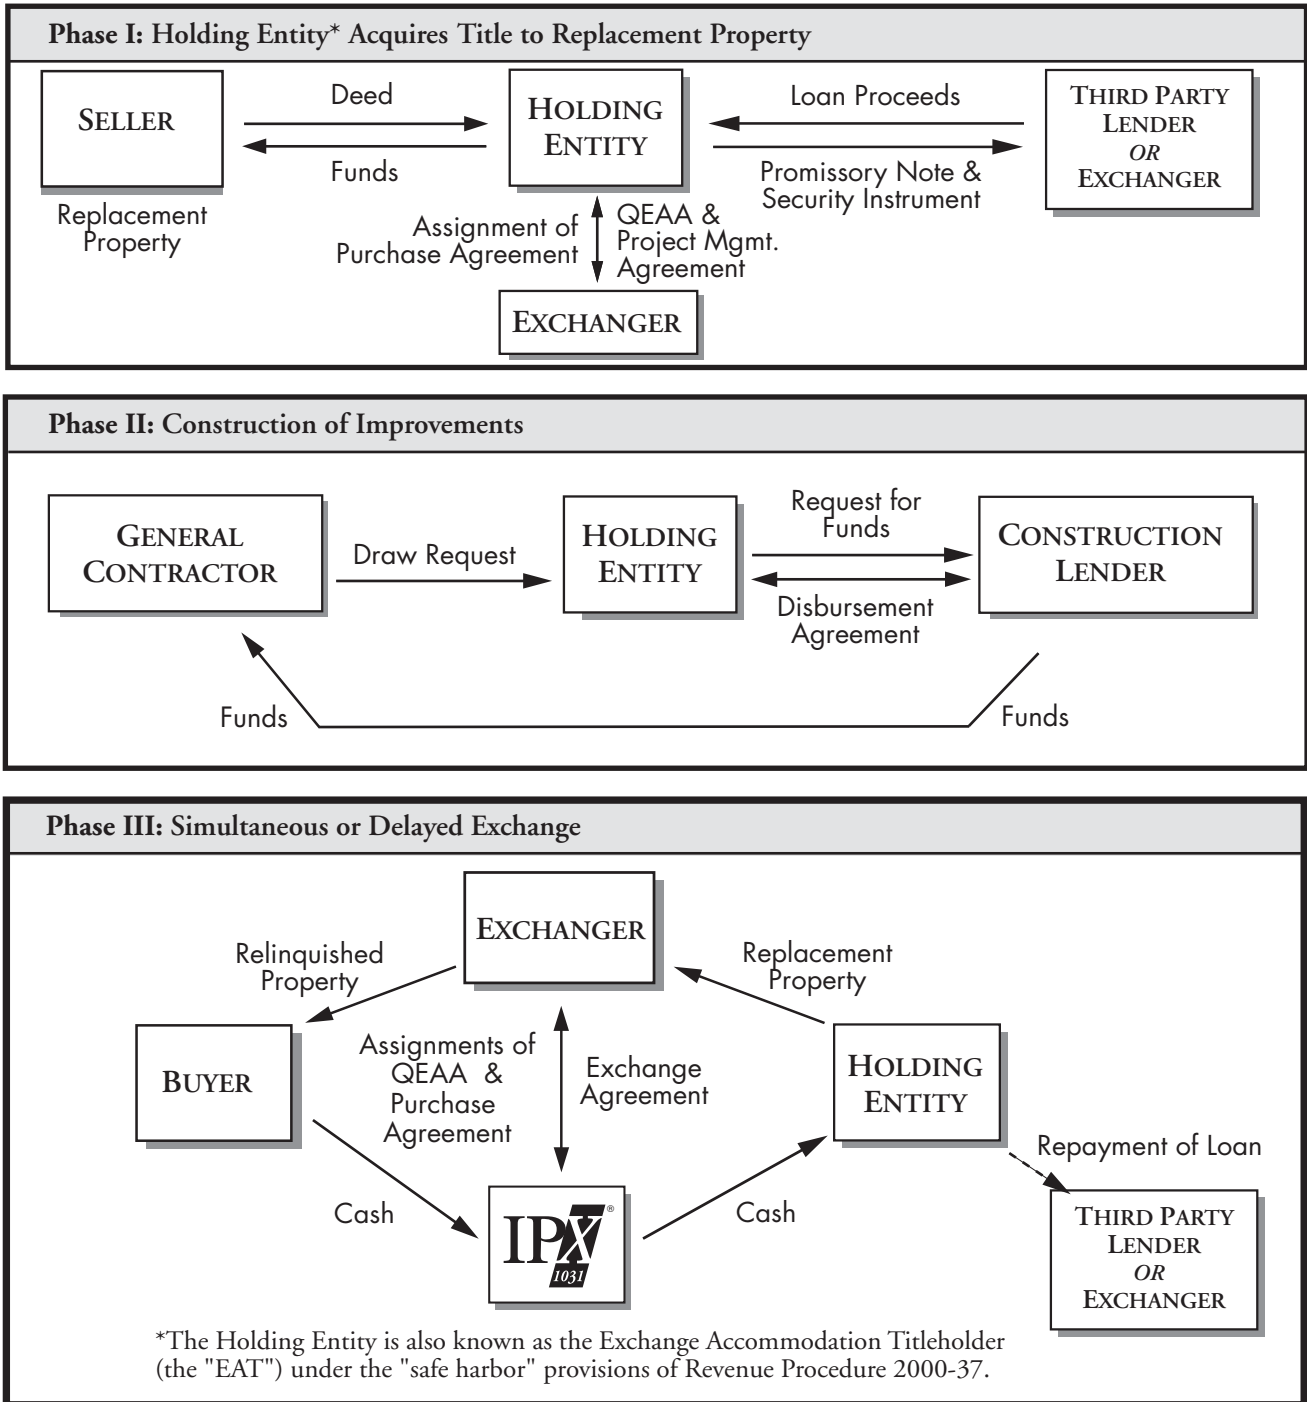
**Phase I:** Holding Entity* Acquires Title to Replacement Property

SELLER

Replacement Property

Deed

Funds

HOLDING ENTITY

Loan Proceeds

Promissory Note & Security Instrument

THIRD PARTY LENDER *OR* EXCHANGER

Assignment of Purchase Agreement

QEAA & Project Mgmt. Agreement

EXCHANGER

**Phase II:** Construction of Improvements

GENERAL CONTRACTOR

Draw Request

HOLDING ENTITY

Request for Funds

Disbursement Agreement

CONSTRUCTION LENDER

Funds

Funds

**Phase III:** Simultaneous or Delayed Exchange

EXCHANGER

Relinquished Property

Replacement Property

BUYER

Assignments of QEAA & Purchase Agreement

Exchange Agreement

HOLDING ENTITY

Repayment of Loan

Cash

IPX 1031 ®

Cash

THIRD PARTY LENDER *OR* EXCHANGER

*The Holding Entity is also known as the Exchange Accommodation Titleholder (the "EAT") under the "safe harbor" provisions of Revenue Procedure 2000-37.